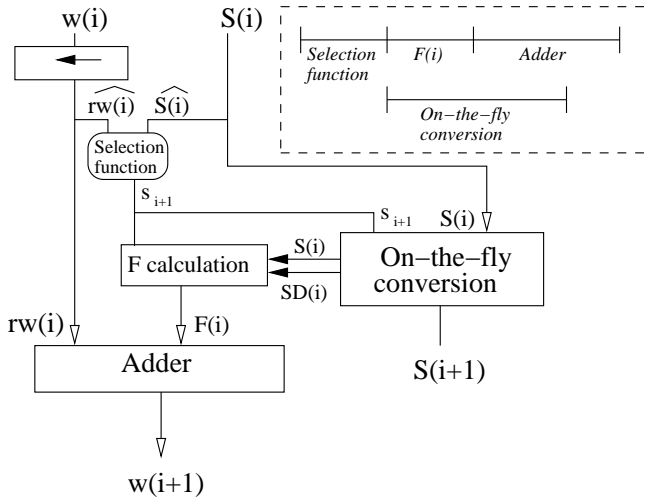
w(i)

S(i)

Selection function

F(i)

Adder

On−the−fly conversion

$\widehat{rw(i)}$ $\widehat{S(i)}$

Selection function

$s_{i+1}$

$s_{i+1}$

S(i)

S(i)

F calculation

SD(i)

On−the−fly conversion

rw(i)

F(i)

Adder

S(i+1)

w(i+1)